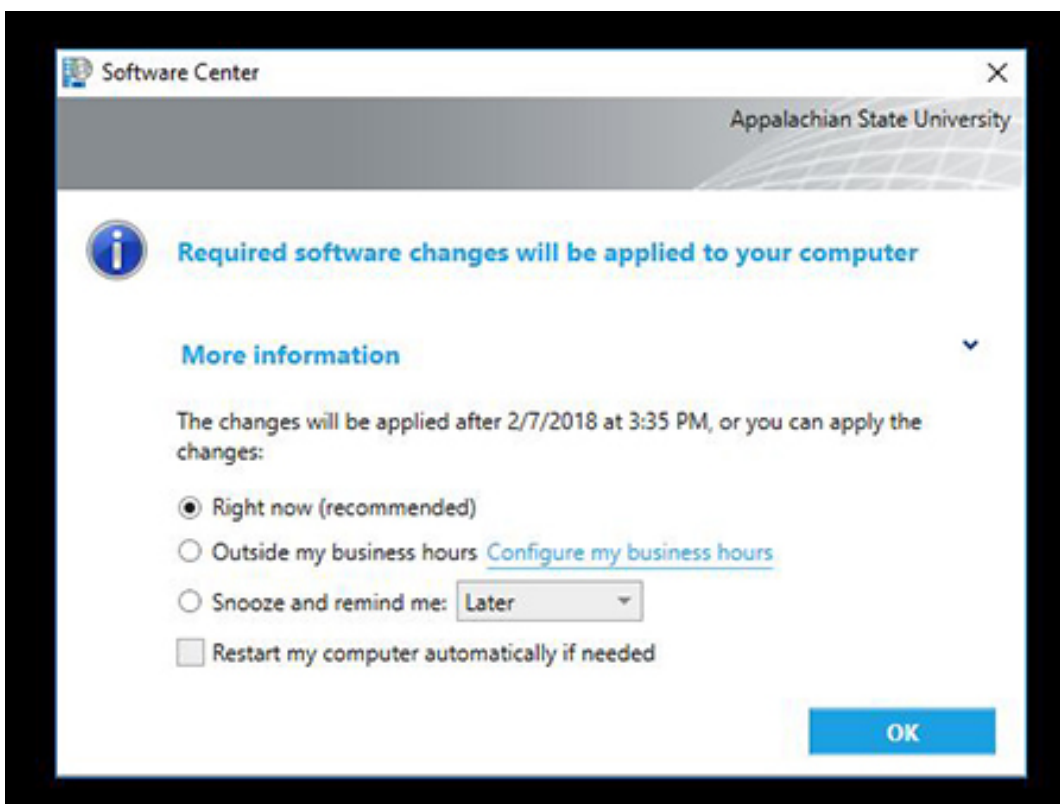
Software Center

Appalachian State University

Required software changes will be applied to your computer

More information

The changes will be applied after 2/7/2018 at 3:35 PM, or you can apply the changes:

Right now (recommended)

Outside my business hours Configure my business hours

Snooze and remind me: Later

Restart my computer automatically if needed

OK